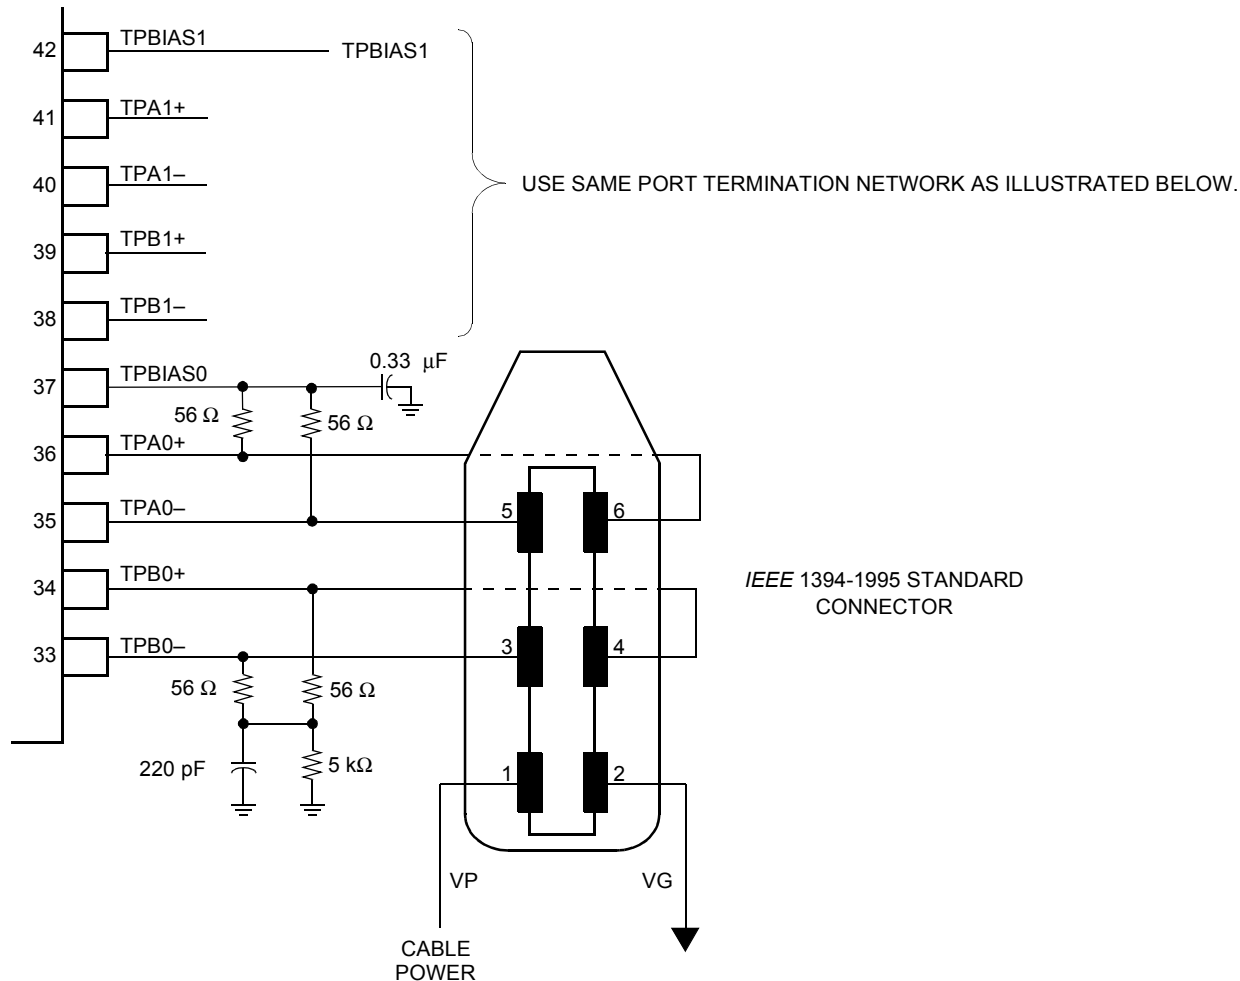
42 TPBIAS1 TPBIAS1
41 TPA1+
40 TPA1–
39 TPB1+
38 TPB1–

USE SAME PORT TERMINATION NETWORK AS ILLUSTRATED BELOW.

37 TPBIAS0
0.33 μF
56 Ω
56 Ω
36 TPA0+
35 TPA0–
34 TPB0+
33 TPB0–
56 Ω
56 Ω
220 pF
5 kΩ

5 6
3 4
1 2

*IEEE* 1394-1995 STANDARD CONNECTOR

VP
VG
CABLE POWER